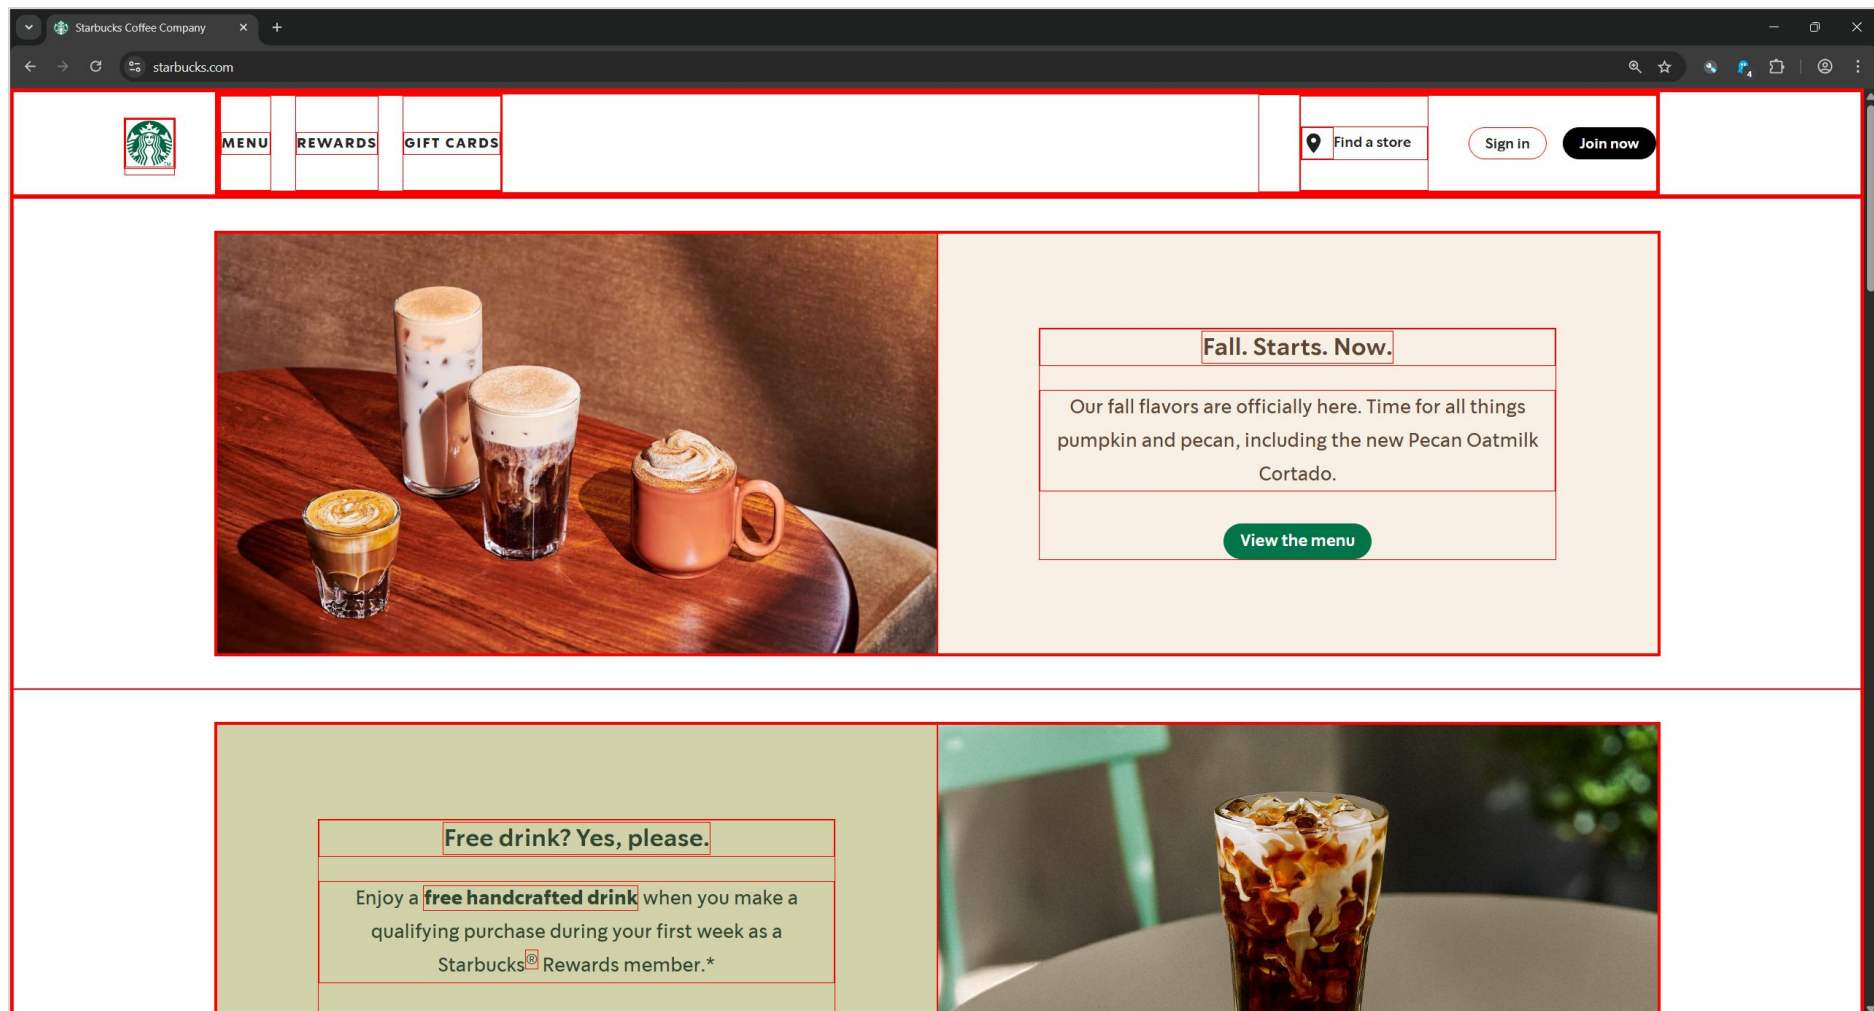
Starbucks Coffee Company

starbucks.com

MENU REWARDS GIFT CARDS

Find a store

Sign in

Join now

Fall. Starts. Now.

Our fall flavors are officially here. Time for all things pumpkin and pecan, including the new Pecan Oatmilk Cortado.

View the menu

Free drink? Yes, please.

Enjoy a free handcrafted drink when you make a qualifying purchase during your first week as a Starbucks® Rewards member.*